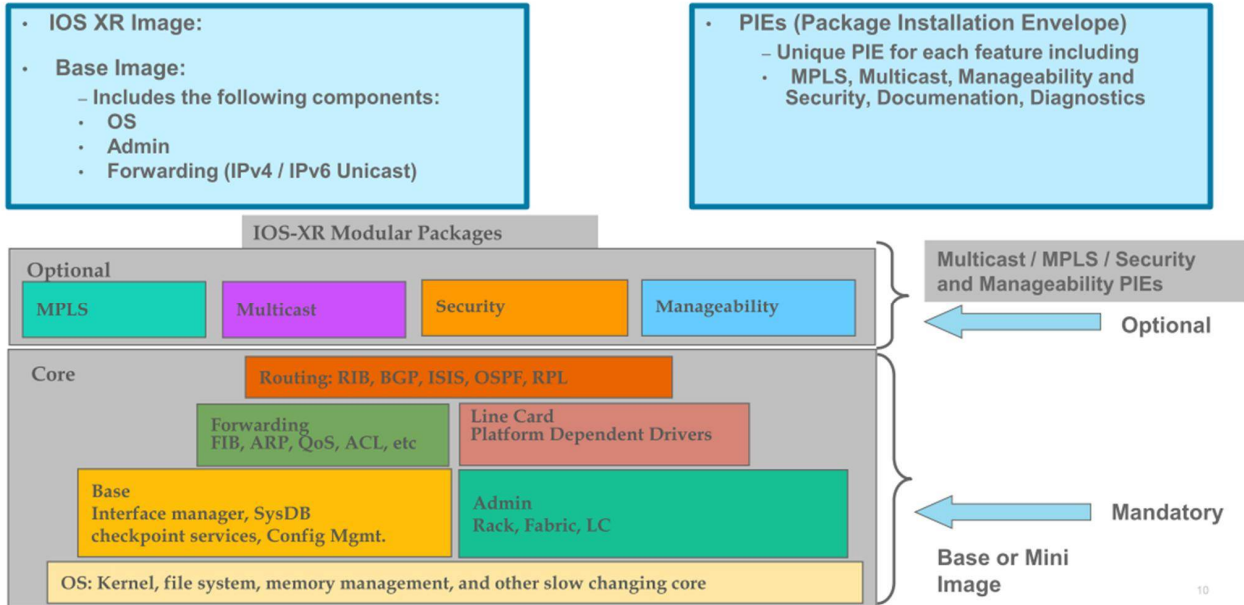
• IOS XR Image:

• Base Image:
– Includes the following components:
• OS
• Admin
• Forwarding (IPv4 / IPv6 Unicast)

• PIEs (Package Installation Envelope)
– Unique PIE for each feature including
• MPLS, Multicast, Manageability and Security, Documenation, Diagnostics

IOS-XR Modular Packages

Optional

MPLS

Multicast

Security

Manageability

Multicast / MPLS / Security and Manageability PIEs

Optional

Core

Routing: RIB, BGP, ISIS, OSPF, RPL

Forwarding
FIB, ARP, QoS, ACL, etc

Line Card
Platform Dependent Drivers

Base
Interface manager, SysDB checkpoint services, Config Mgmt.

Admin
Rack, Fabric, LC

Mandatory

OS: Kernel, file system, memory management, and other slow changing core

Base or Mini Image

10